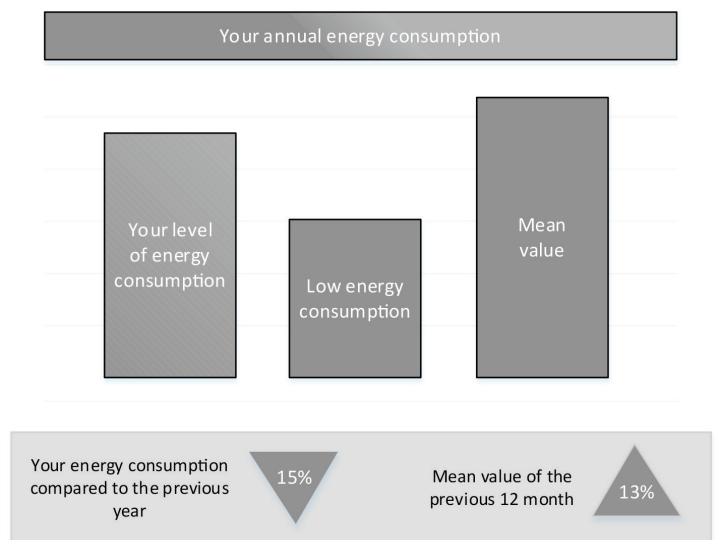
Your annual energy consumption

Your level of energy consumption

Low energy consumption

Mean value

Your energy consumption compared to the previous year

15%

Mean value of the previous 12 month

13%